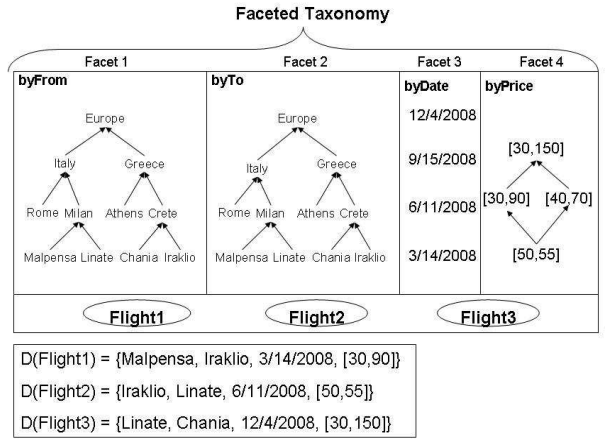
Faceted Taxonomy

| Facet 1 | Facet 2 | Facet 3 | Facet 4 |
|---|---|---|---|
| byFrom | byTo | byDate | byPrice |

Europe
Italy Greece
Rome Milan Athens Crete
Malpensa Linate Chania Iraklio

Europe
Italy Greece
Rome Milan Athens Crete
Malpensa Linate Chania Iraklio

12/4/2008
9/15/2008
6/11/2008
3/14/2008

[30,150]
[30,90] [40,70]
[50,55]

Flight1 Flight2 Flight3

D(Flight1) = {Malpensa, Iraklio, 3/14/2008, [30,90]}
D(Flight2) = {Iraklio, Linate, 6/11/2008, [50,55]}
D(Flight3) = {Linate, Chania, 12/4/2008, [30,150]}